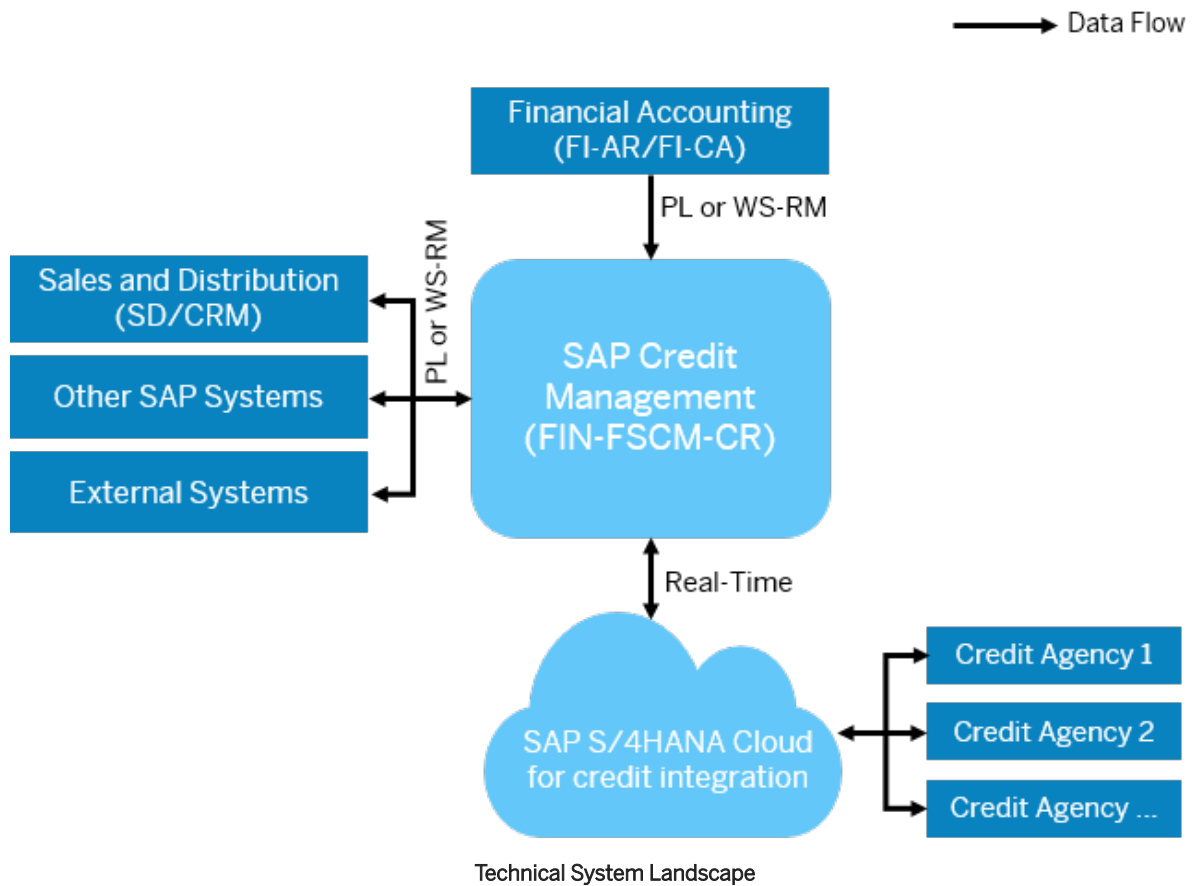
Data Flow

Financial Accounting (FI-AR/FI-CA)

PL or WS-RM

Sales and Distribution (SD/CRM)

Other SAP Systems

External Systems

PL or WS-RM

SAP Credit Management (FIN-FSCM-CR)

Real-Time

SAP S/4HANA Cloud for credit integration

Credit Agency 1

Credit Agency 2

Credit Agency ...

Technical System Landscape